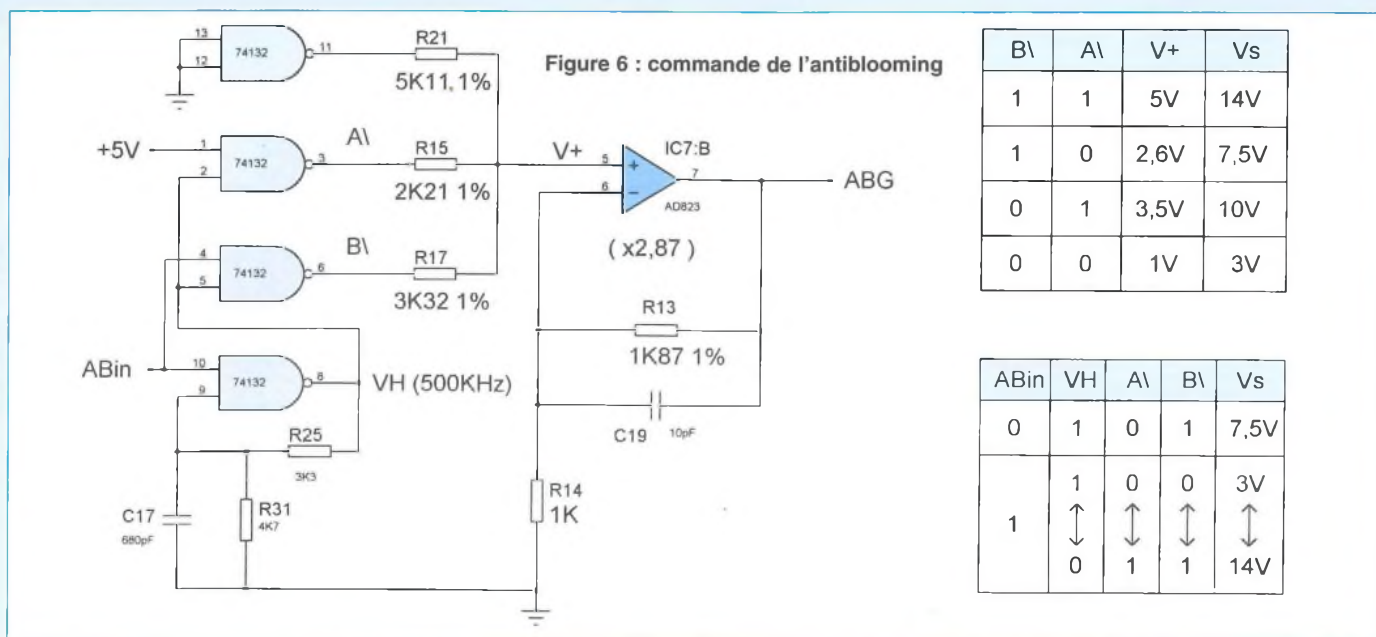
Figure 6 : commande de l'antiblooming

13
12
74132
11
R21
5K11, 1%

+5V
1
2
74132
3
A\
R15
2K21 1%

V+
5
6
+
−
IC7:B
7
AD823
ABG

4
5
74132
6
B\
R17
3K32 1%

( x2,87 )

R13
1K87 1%

ABin
10
9
74132
8
VH (500KHz)

C19 10pF

R25
3K3

R14
1K

C17
680pF

R31
4K7

| B\ | A\ | V+ | Vs |
|---|---|---|---|
| 1 | 1 | 5V | 14V |
| 1 | 0 | 2,6V | 7,5V |
| 0 | 1 | 3,5V | 10V |
| 0 | 0 | 1V | 3V |

| ABin | VH | A\ | B\ | Vs |
|---|---|---|---|---|
| 0 | 1 | 0 | 1 | 7,5V |
| 1 | 1 ↕ 0 | 0 ↕ 1 | 0 ↕ 1 | 3V ↕ 14V |